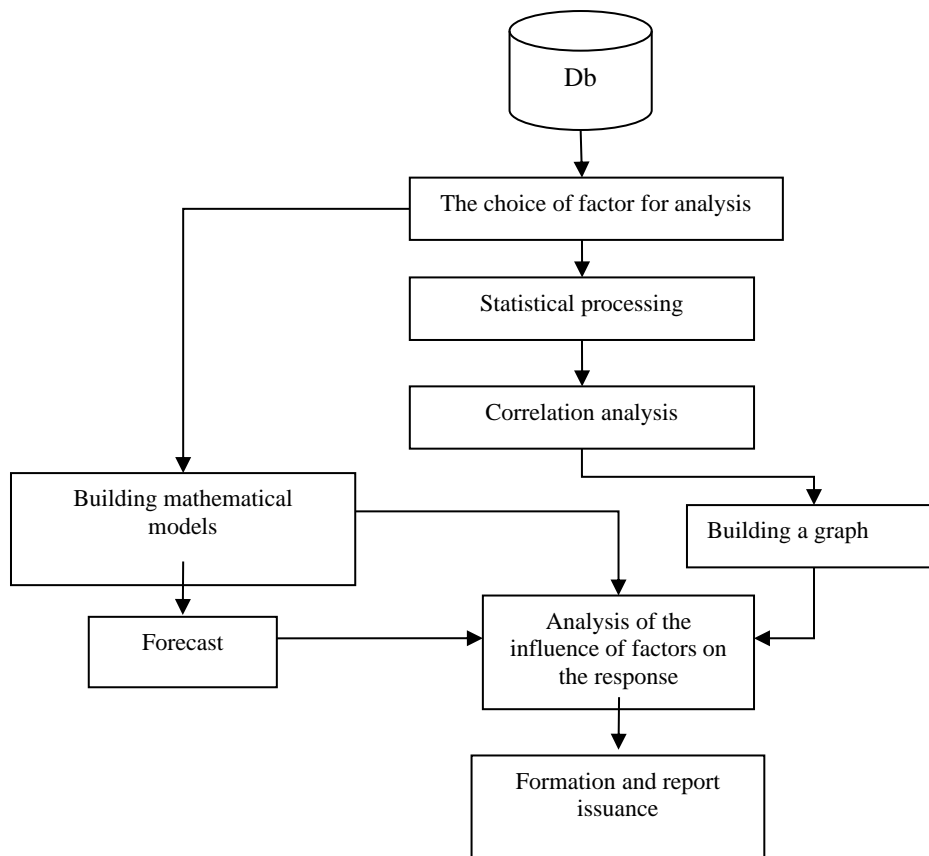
Db

The choice of factor for analysis

Statistical processing

Correlation analysis

Building mathematical models

Building a graph

Forecast

Analysis of the influence of factors on the response

Formation and report issuance